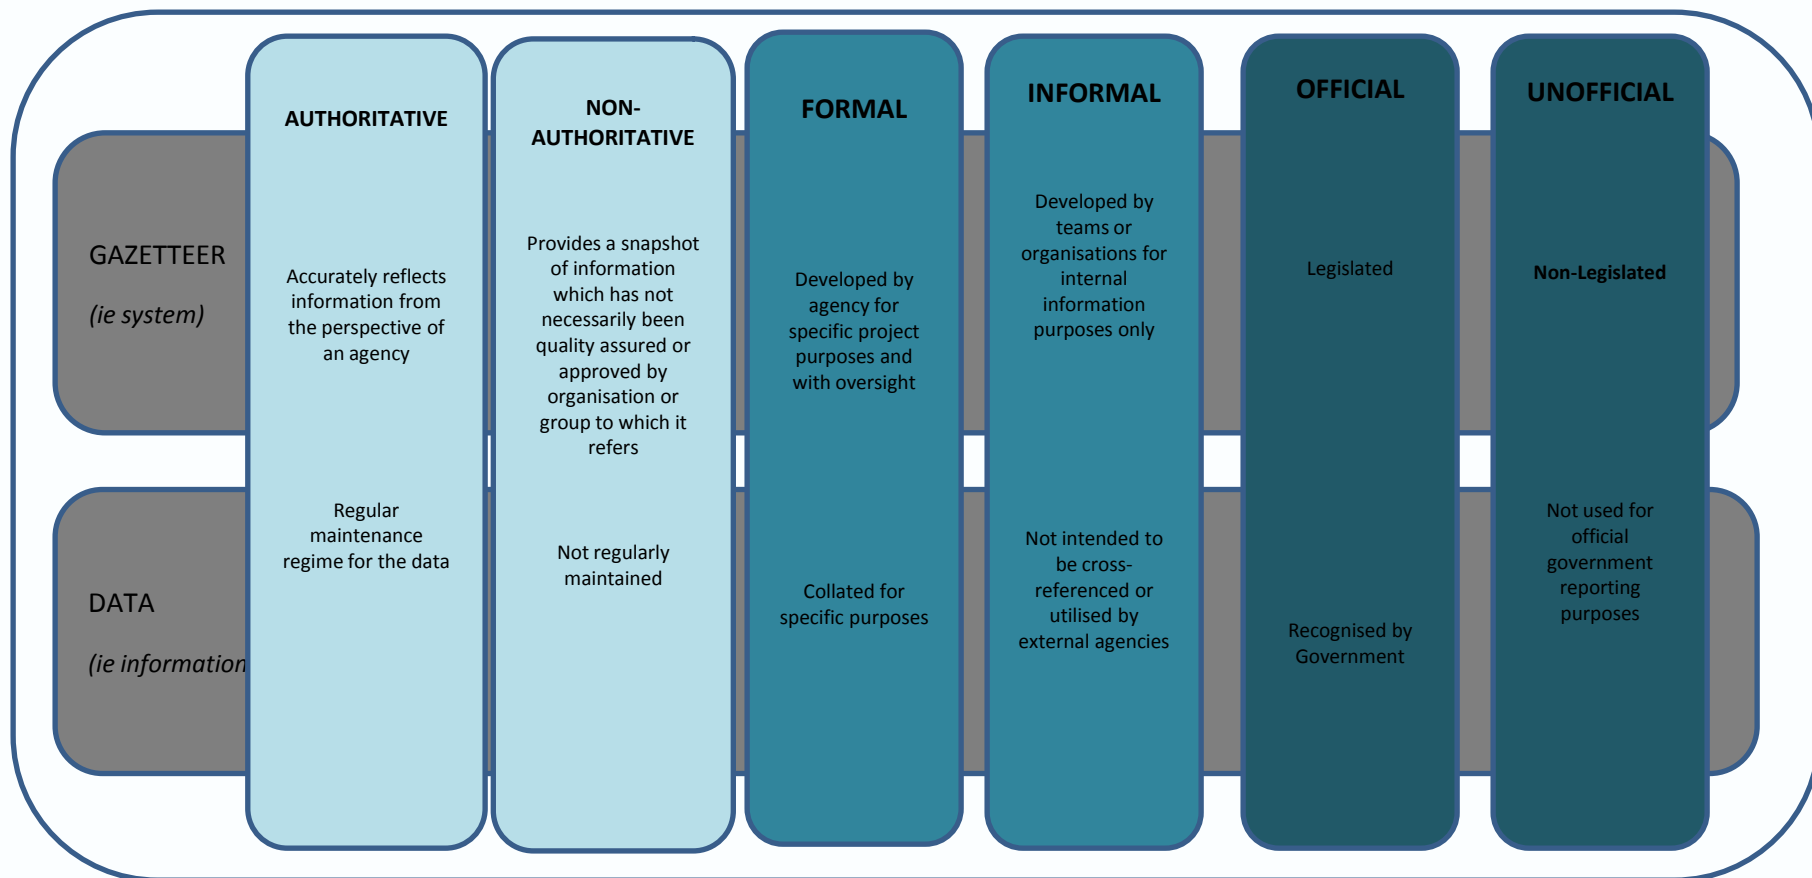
GAZETTEER

(ie system)

DATA

(ie information

AUTHORITATIVE

Accurately reflects information from the perspective of an agency

Regular maintenance regime for the data

NON-AUTHORITATIVE

Provides a snapshot of information which has not necessarily been quality assured or approved by organisation or group to which it refers

Not regularly maintained

FORMAL

Developed by agency for specific project purposes and with oversight

Collated for specific purposes

INFORMAL

Developed by teams or organisations for internal information purposes only

Not intended to be cross-referenced or utilised by external agencies

OFFICIAL

Legislated

Recognised by Government

UNOFFICIAL

Non-Legislated

Not used for official government reporting purposes